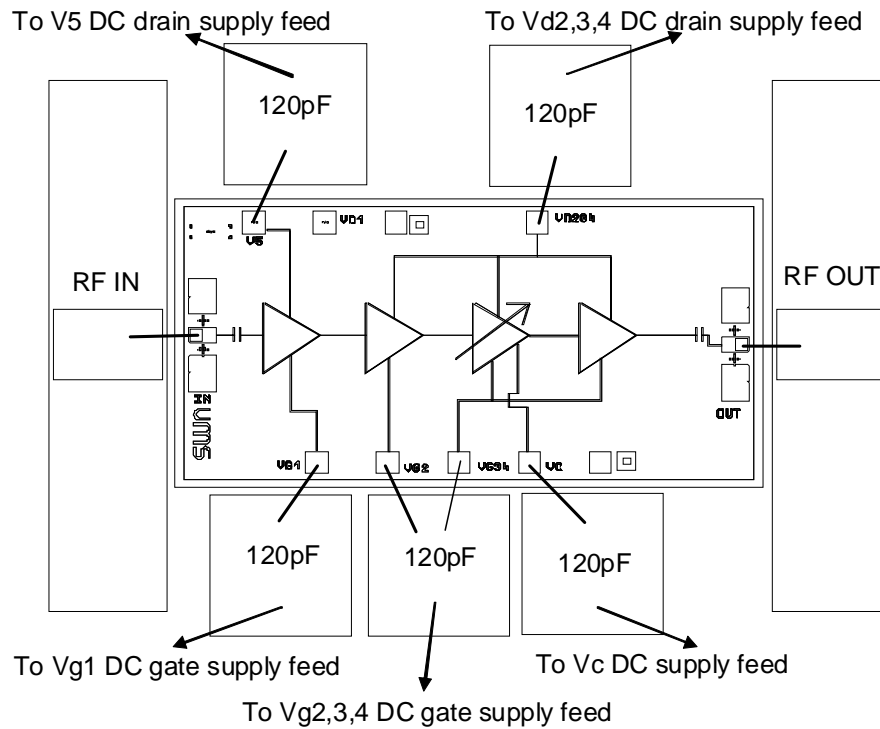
To V5 DC drain supply feed

To Vd2,3,4 DC drain supply feed

120pF

120pF

V5

VD1

VD234

RF IN

RF OUT

IN

OUT

UMS

VG1

VG2

VG34

VC

120pF

120pF

120pF

To Vg1 DC gate supply feed

To Vc DC supply feed

To Vg2,3,4 DC gate supply feed